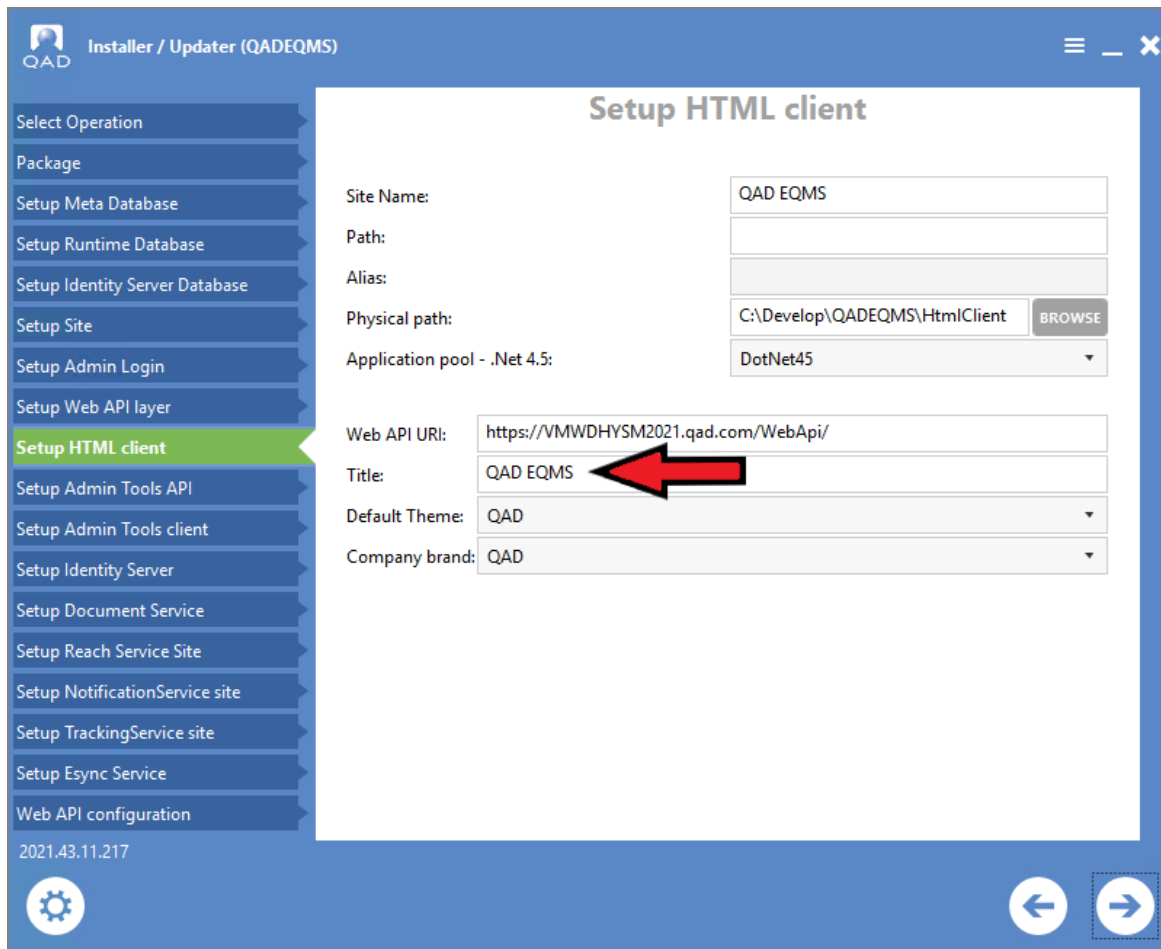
QAD

Installer / Updater (QADEQMS)

Select Operation
Package
Setup Meta Database
Setup Runtime Database
Setup Identity Server Database
Setup Site
Setup Admin Login
Setup Web API layer
Setup HTML client
Setup Admin Tools API
Setup Admin Tools client
Setup Identity Server
Setup Document Service
Setup Reach Service Site
Setup NotificationService site
Setup TrackingService site
Setup Esync Service
Web API configuration

2021.43.11.217

Setup HTML client

Site Name: QAD EQMS
Path:
Alias:
Physical path: C:\Develop\QADEQMS\HtmlClient BROWSE
Application pool - .Net 4.5: DotNet45

Web API URI: https://VMWDHYSM2021.qad.com/WebApi/
Title: QAD EQMS
Default Theme: QAD
Company brand: QAD